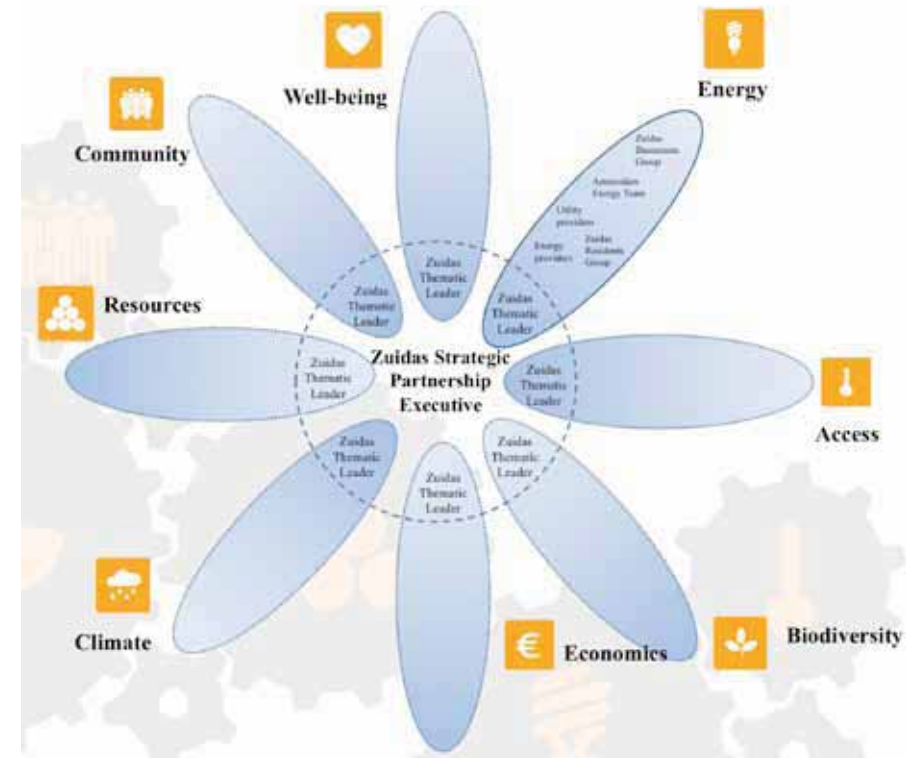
Well-being

Energy

Community

Zuidas Business Group

Amsterdam Energy Team

Utility providers

Energy providers

Zuidas Residents Group

Zuidas Thematic Leader

Zuidas Thematic Leader

Zuidas Thematic Leader

Resources

Zuidas Thematic Leader

Zuidas Strategic Partnership Executive

Zuidas Thematic Leader

Access

Zuidas Thematic Leader

Zuidas Thematic Leader

Zuidas Thematic Leader

Climate

Economics

Biodiversity